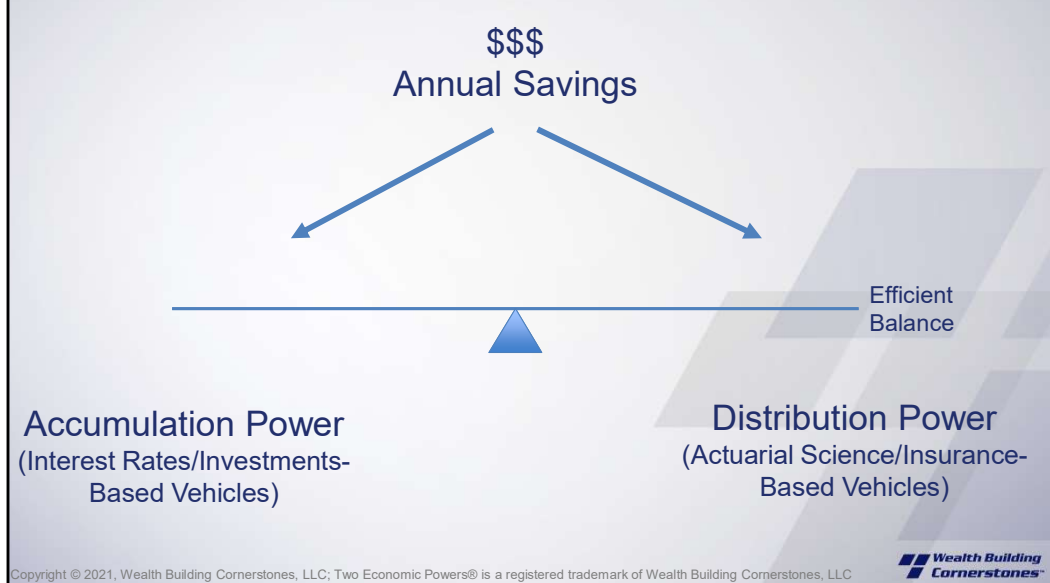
$$$
Annual Savings

Efficient Balance

Accumulation Power
(Interest Rates/Investments-Based Vehicles)

Distribution Power
(Actuarial Science/Insurance-Based Vehicles)

Copyright © 2021, Wealth Building Cornerstones, LLC; Two Economic Powers® is a registered trademark of Wealth Building Cornerstones, LLC

Wealth Building Cornerstones